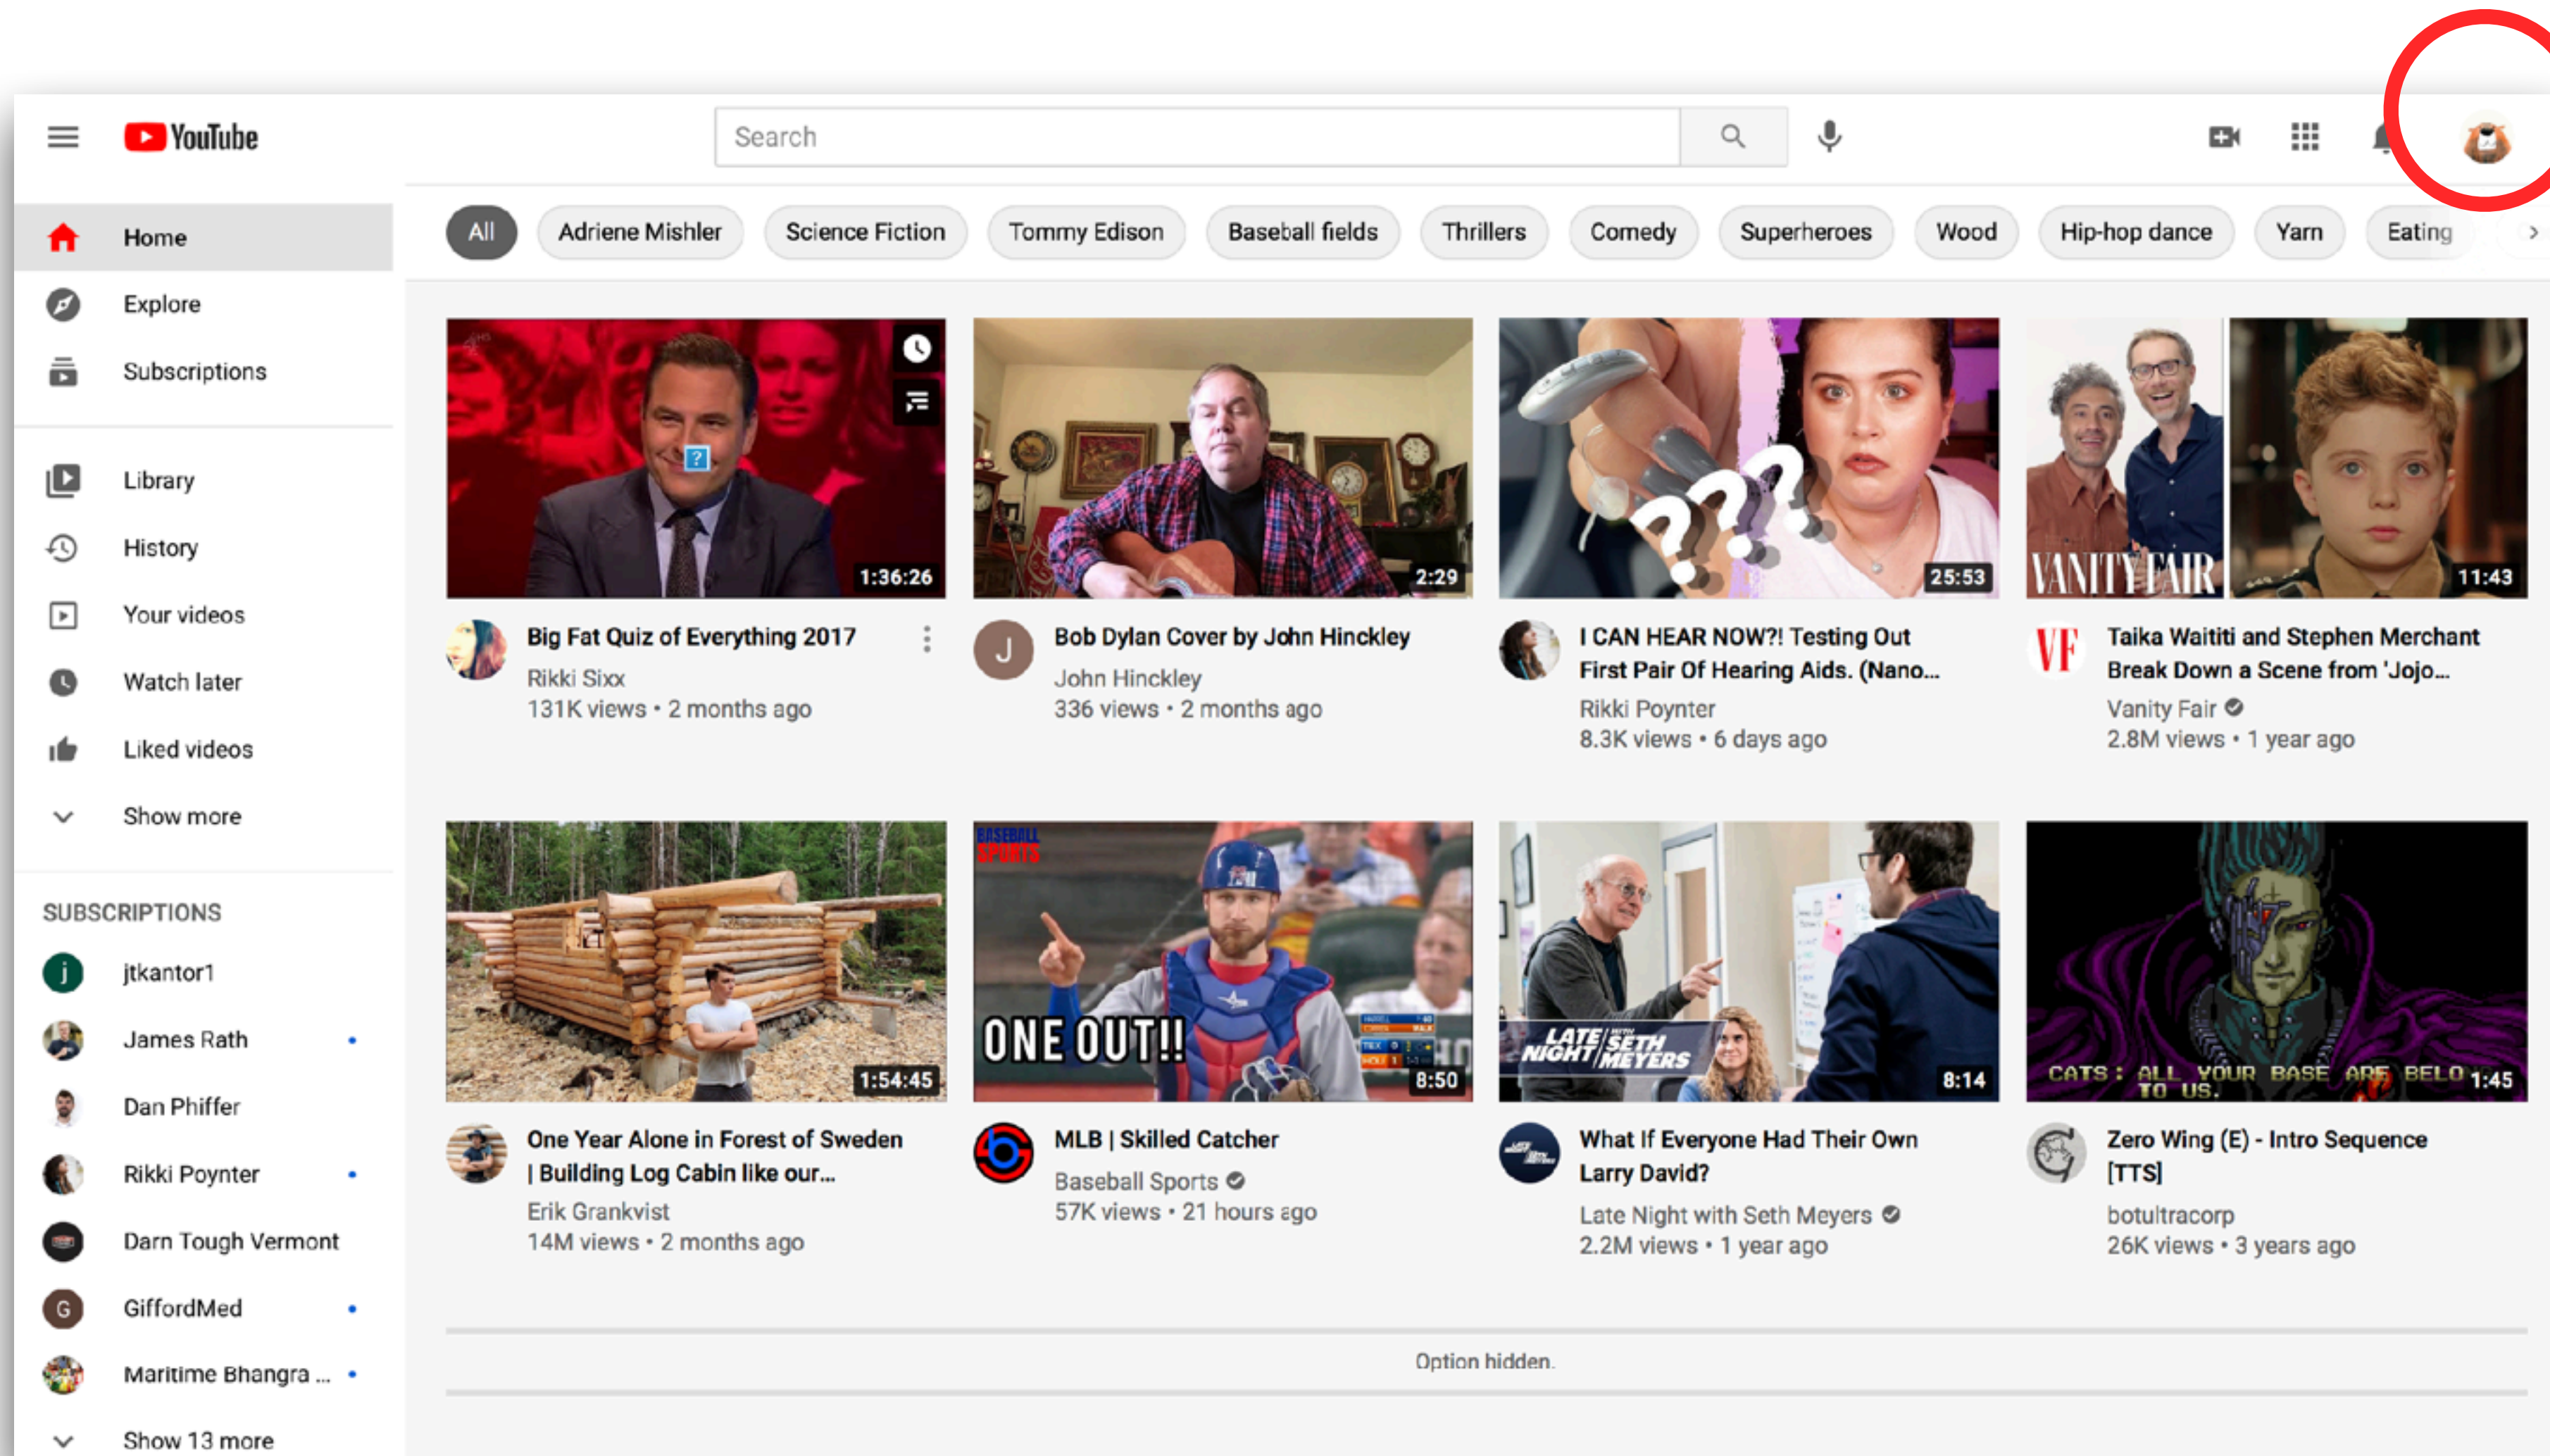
YouTube

Search

Home
Explore
Subscriptions

Library
History
Your videos
Watch later
Liked videos
Show more

SUBSCRIPTIONS
jtkantor1
James Rath
Dan Phiffer
Rikki Poynter
Darn Tough Vermont
GiffordMed
Maritime Bhangra ...
Show 13 more

All | Adriene Mishler | Science Fiction | Tommy Edison | Baseball fields | Thrillers | Comedy | Superheroes | Wood | Hip-hop dance | Yarn | Eating

1:36:26
Big Fat Quiz of Everything 2017
Rikki Sixx
131K views • 2 months ago

2:29
Bob Dylan Cover by John Hinckley
John Hinckley
336 views • 2 months ago

25:53
I CAN HEAR NOW?! Testing Out First Pair Of Hearing Aids. (Nano...
Rikki Poynter
8.3K views • 6 days ago

VANITY FAIR
11:43
Taika Waititi and Stephen Merchant Break Down a Scene from 'Jojo...
Vanity Fair
2.8M views • 1 year ago

1:54:45
One Year Alone in Forest of Sweden | Building Log Cabin like our...
Erik Grankvist
14M views • 2 months ago

BASEBALL SPORTS
ONE OUT!!
8:50
MLB | Skilled Catcher
Baseball Sports
57K views • 21 hours ago

LATE NIGHT SETH MEYERS
8:14
What If Everyone Had Their Own Larry David?
Late Night with Seth Meyers
2.2M views • 1 year ago

CATS : ALL YOUR BASE ARE BELONG TO US.
1:45
Zero Wing (E) - Intro Sequence [TTS]
botultracorp
26K views • 3 years ago

Option hidden.